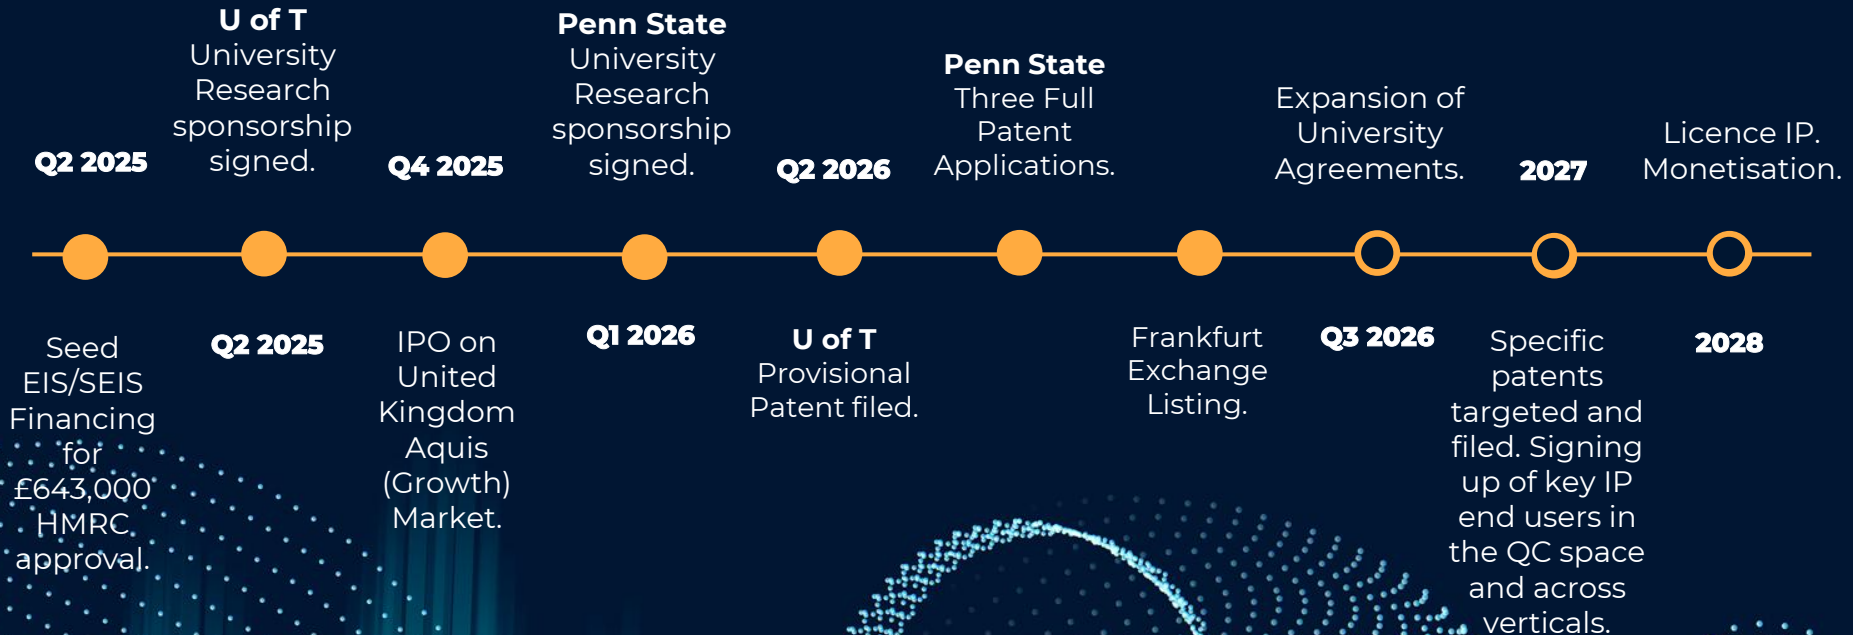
U of T
University Research sponsorship signed.

Penn State
University Research sponsorship signed.

Penn State
Three Full Patent Applications.

Expansion of University Agreements.

Licence IP. Monetisation.

Q2 2025

Q4 2025

Q2 2026

2027

Seed EIS/SEIS Financing for £643,000 HMRC approval.

Q2 2025

IPO on United Kingdom Aquis (Growth) Market.

Q1 2026

U of T
Provisional Patent filed.

Frankfurt Exchange Listing.

Q3 2026

Specific patents targeted and filed. Signing up of key IP end users in the QC space and across verticals.

2028